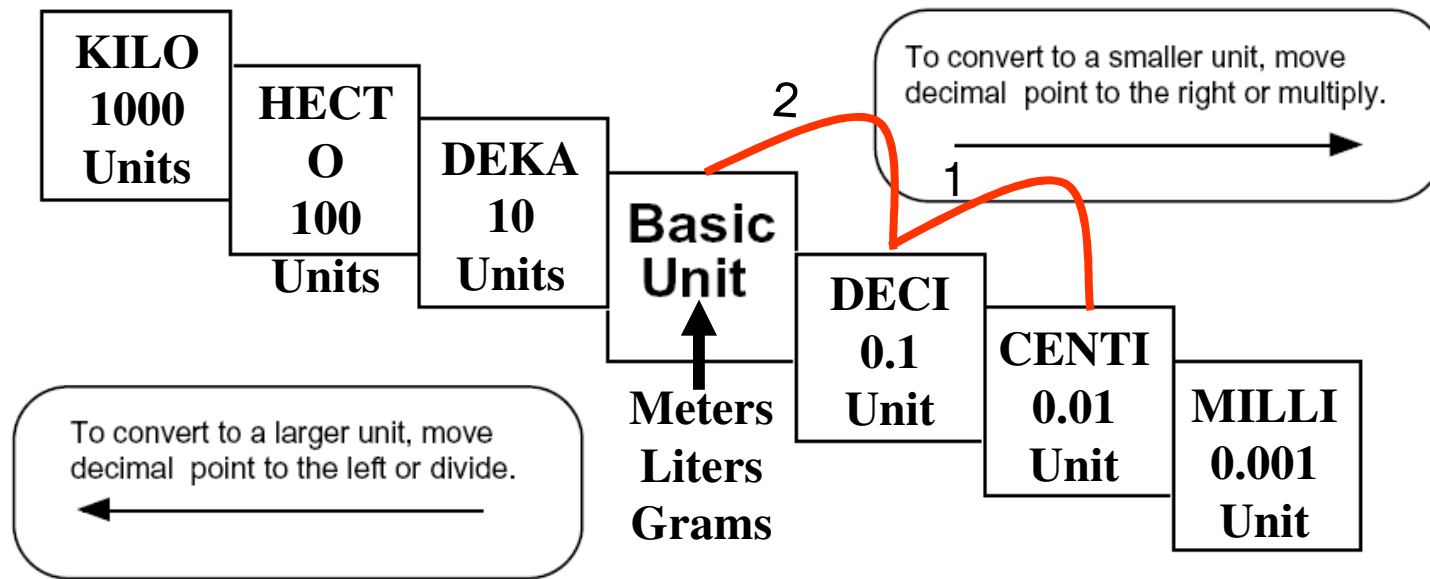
KILO
1000
Units

HECTO
100
Units

DEKA
10
Units

Basic
Unit

Meters
Liters
Grams

DECI
0.1
Unit

CENTI
0.01
Unit

MILLI
0.001
Unit

2

1

To convert to a smaller unit, move decimal point to the right or multiply.

To convert to a larger unit, move decimal point to the left or divide.